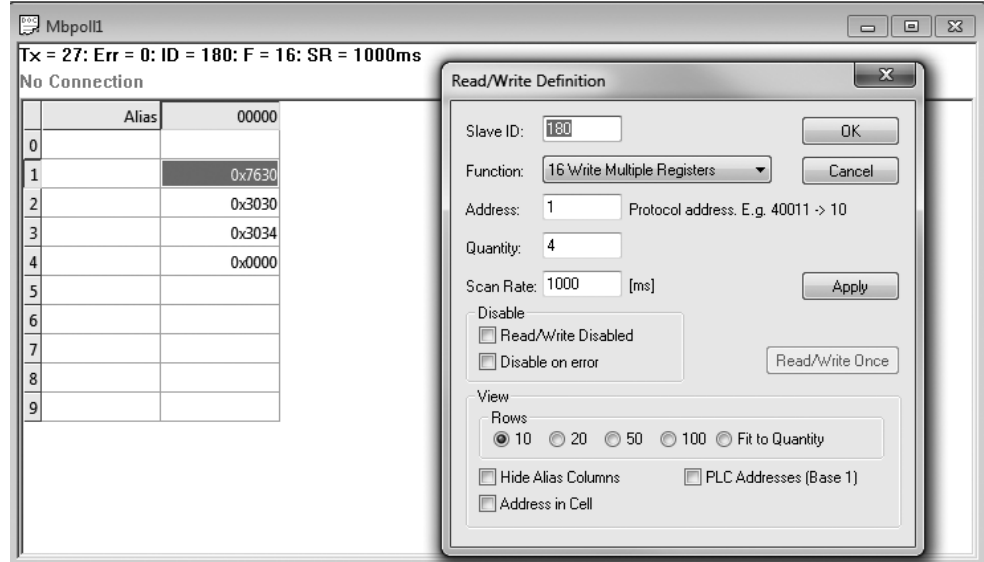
Mbpoll1

Tx = 27: Err = 0: ID = 180: F = 16: SR = 1000ms
No Connection

| | Alias | 00000 |
|---|---|---|
| 0 | | |
| 1 | | 0x7630 |
| 2 | | 0x3030 |
| 3 | | 0x3034 |
| 4 | | 0x0000 |
| 5 | | |
| 6 | | |
| 7 | | |
| 8 | | |
| 9 | | |

Read/Write Definition

Slave ID: 180
OK
Function: 16 Write Multiple Registers
Cancel
Address: 1 Protocol address. E.g. 40011 -> 10
Quantity: 4
Scan Rate: 1000 [ms]
Apply
Disable
Read/Write Disabled
Disable on error
Read/Write Once
View
Rows
10 20 50 100 Fit to Quantity
Hide Alias Columns
PLC Addresses (Base 1)
Address in Cell